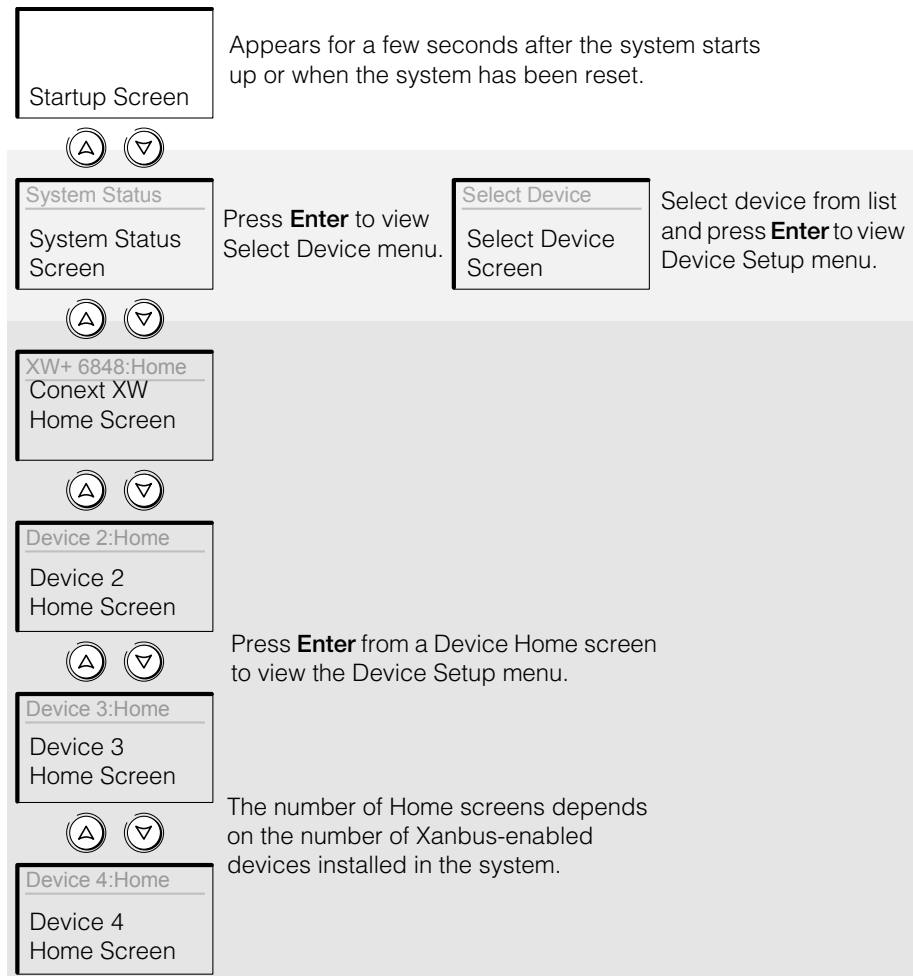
Startup Screen

Appears for a few seconds after the system starts up or when the system has been reset.

System Status

System Status Screen

Press **Enter** to view Select Device menu.

Select Device

Select Device Screen

Select device from list and press **Enter** to view Device Setup menu.

XW+ 6848:Home

Conext XW Home Screen

Device 2:Home

Device 2 Home Screen

Press **Enter** from a Device Home screen to view the Device Setup menu.

Device 3:Home

Device 3 Home Screen

The number of Home screens depends on the number of Xanbus-enabled devices installed in the system.

Device 4:Home

Device 4 Home Screen